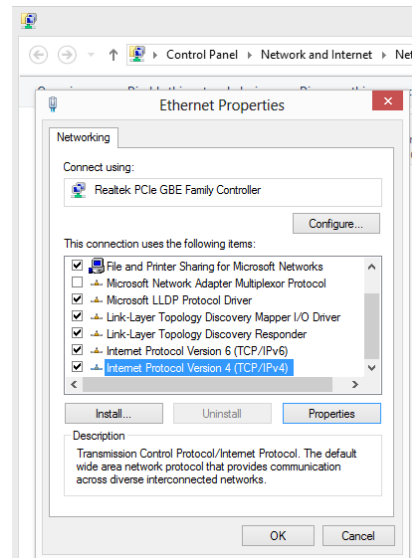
Control Panel ▸ Network and Internet ▸ N

Ethernet Properties

Networking

Connect using:

Realtek PCIe GBE Family Controller

Configure...

This connection uses the following items:

File and Printer Sharing for Microsoft Networks
Microsoft Network Adapter Multiplexor Protocol
Microsoft LLDP Protocol Driver
Link-Layer Topology Discovery Mapper I/O Driver
Link-Layer Topology Discovery Responder
Internet Protocol Version 6 (TCP/IPv6)
Internet Protocol Version 4 (TCP/IPv4)

Install...
Uninstall
Properties

Description

Transmission Control Protocol/Internet Protocol. The default wide area network protocol that provides communication across diverse interconnected networks.

OK
Cancel